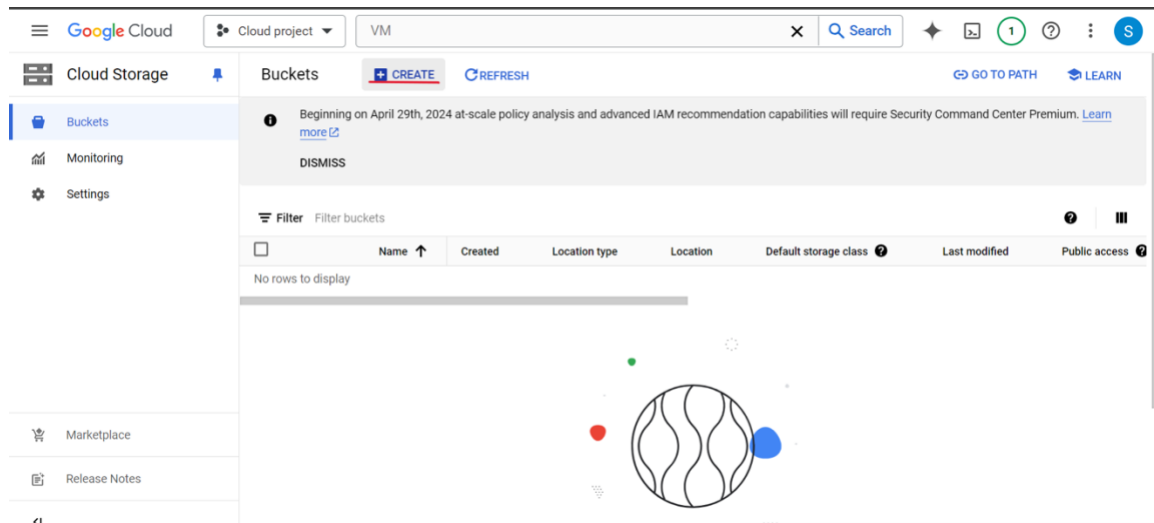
Google Cloud   Cloud project   VM   Search   1   S

Cloud Storage

Buckets   CREATE   REFRESH   GO TO PATH   LEARN

Buckets
Monitoring
Settings

Beginning on April 29th, 2024 at-scale policy analysis and advanced IAM recommendation capabilities will require Security Command Center Premium. Learn more

DISMISS

Filter   Filter buckets

| | Name ↑ | Created | Location type | Location | Default storage class | Last modified | Public access |
|---|---|---|---|---|---|---|---|
| No rows to display | | | | | | | |

Marketplace
Release Notes